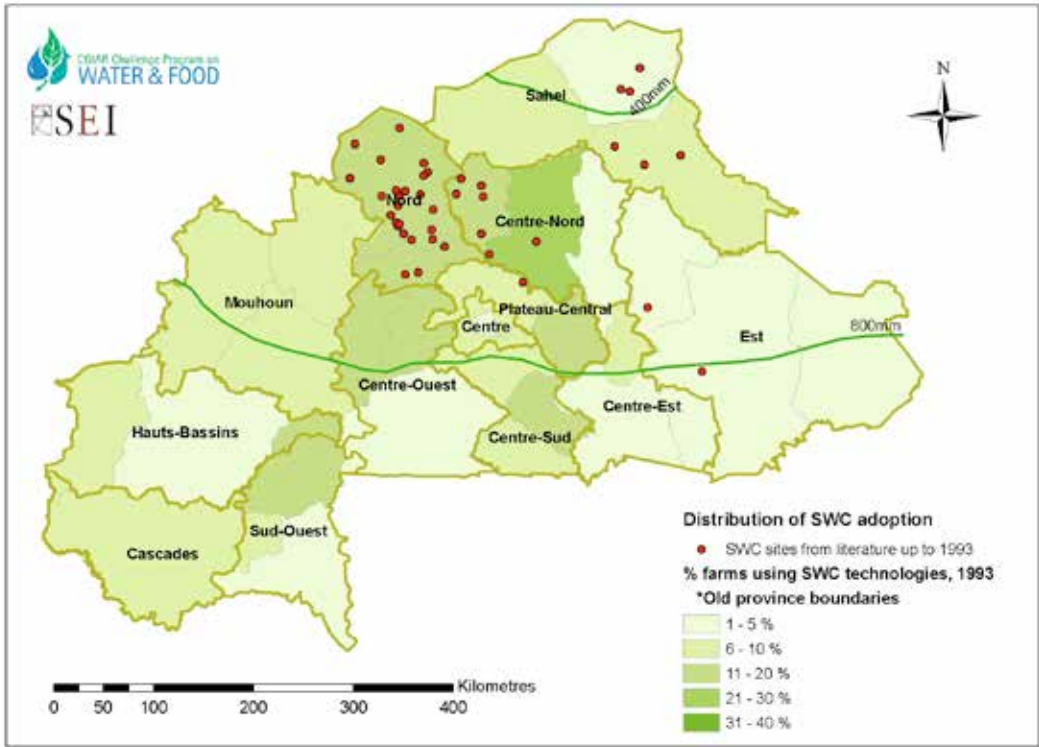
CGIAR Challenge Program on
WATER & FOOD

SEI

N

Sahel
400mm
Nord
Centre-Nord
Mouhoun
Plateau-Central
Centre
800mm
Est
Centre-Ouest
Centre-Est
Hauts-Bassins
Centre-Sud
Sud-Ouest
Cascades

Distribution of SWC adoption
SWC sites from literature up to 1993
% farms using SWC technologies, 1993
*Old province boundaries
1 - 5 %
6 - 10 %
11 - 20 %
21 - 30 %
31 - 40 %

Kilometres
0 50 100 200 300 400